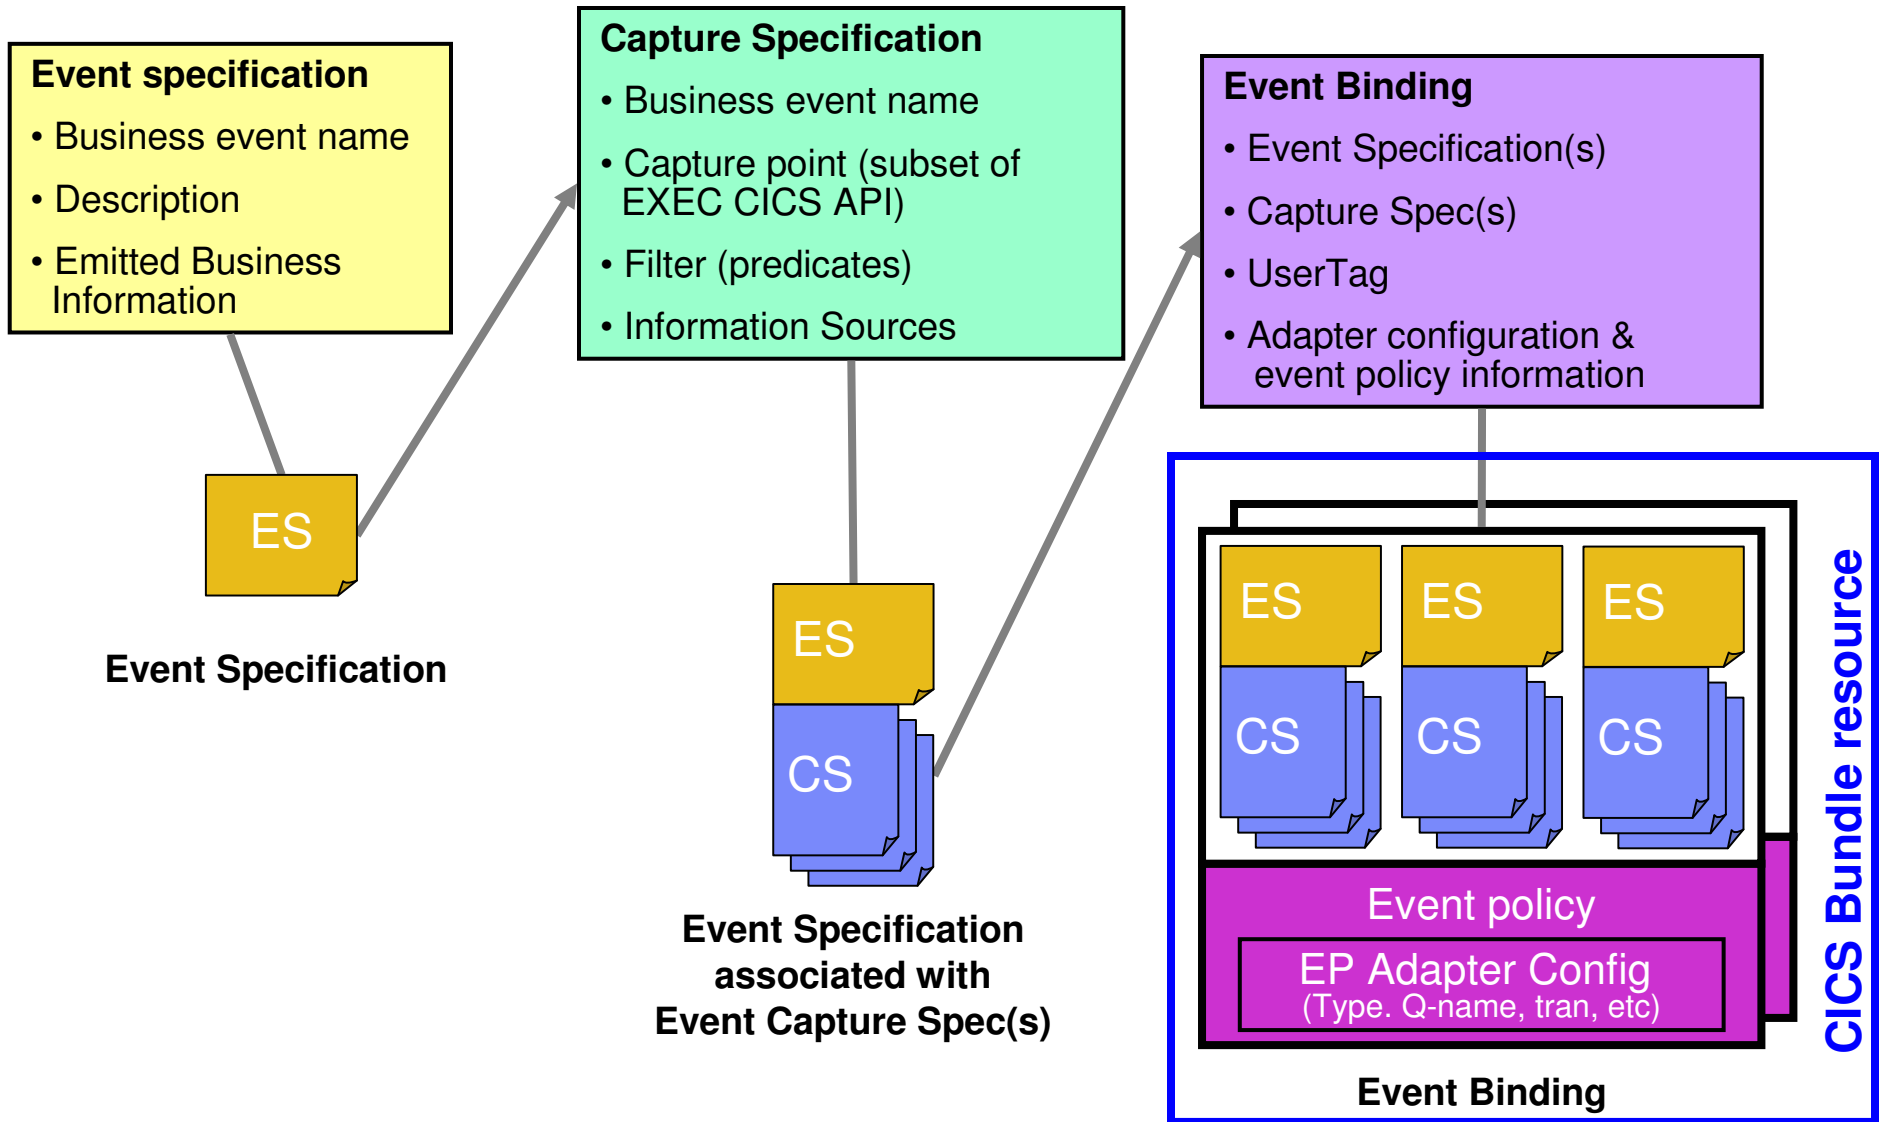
Event specification
• Business event name
• Description
• Emitted Business Information

Capture Specification
• Business event name
• Capture point (subset of EXEC CICS API)
• Filter (predicates)
• Information Sources

Event Binding
• Event Specification(s)
• Capture Spec(s)
• UserTag
• Adapter configuration & event policy information

ES

Event Specification

ES
CS

Event Specification associated with Event Capture Spec(s)

ES
CS
ES
CS
ES
CS

Event policy
EP Adapter Config
(Type. Q-name, tran, etc)

CICS Bundle resource

Event Binding